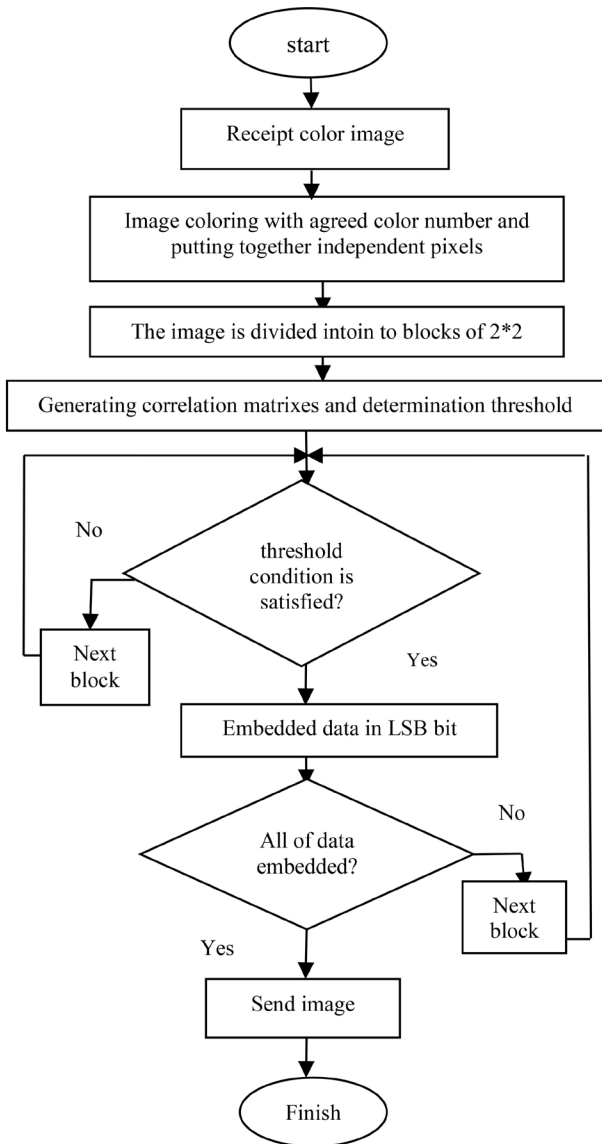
start

Receipt color image

Image coloring with agreed color number and putting together independent pixels

The image is divided intoin to blocks of 2*2

Generating correlation matrixes and determination threshold

No

threshold condition is satisfied?

Next block

Yes

Embedded data in LSB bit

No

All of data embedded?

Next block

Yes

Send image

Finish